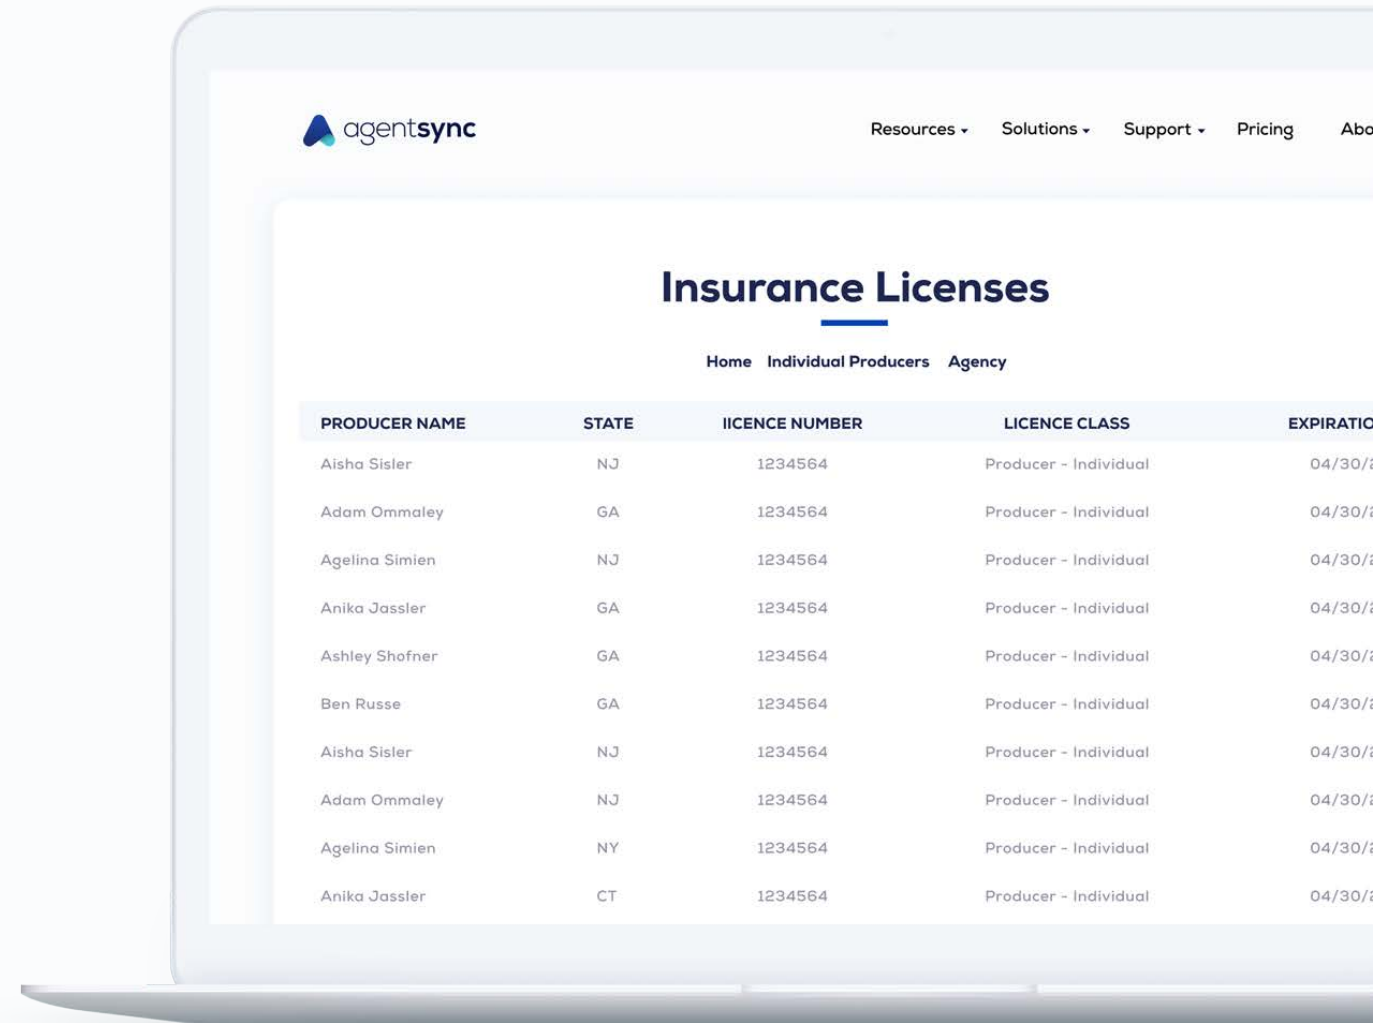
agentsync

Resources Solutions Support Pricing Abo

Insurance Licenses

Home Individual Producers Agency

| PRODUCER NAME | STATE | IICENCE NUMBER | LICENCE CLASS | EXPIRATIO |
|---|---|---|---|---|
| Aisha Sisler | NJ | 1234564 | Producer - Individual | 04/30/ |
| Adam Ommaley | GA | 1234564 | Producer - Individual | 04/30/ |
| Agelina Simien | NJ | 1234564 | Producer - Individual | 04/30/ |
| Anika Jassler | GA | 1234564 | Producer - Individual | 04/30/ |
| Ashley Shofner | GA | 1234564 | Producer - Individual | 04/30/ |
| Ben Russe | GA | 1234564 | Producer - Individual | 04/30/ |
| Aisha Sisler | NJ | 1234564 | Producer - Individual | 04/30/ |
| Adam Ommaley | NJ | 1234564 | Producer - Individual | 04/30/ |
| Agelina Simien | NY | 1234564 | Producer - Individual | 04/30/ |
| Anika Jassler | CT | 1234564 | Producer - Individual | 04/30/ |